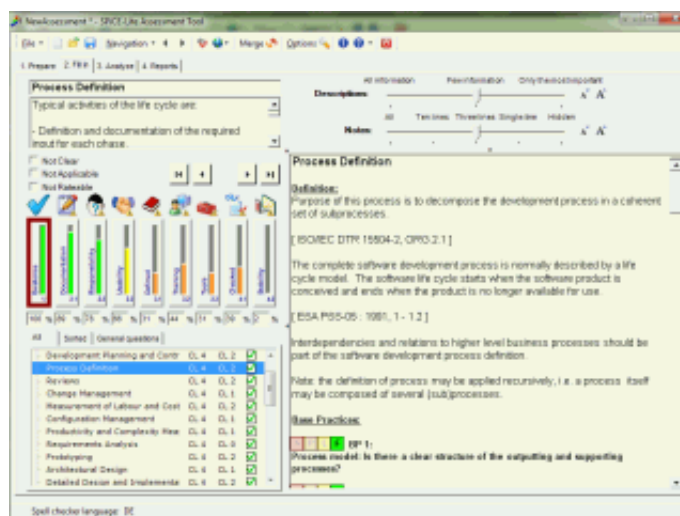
NewAssessment * - SPICE-Lite Assessment Tool

File · Navigation · Merge Options

1. Prepare 2. Fill 3. Analyse 4. Reports

Process Definition

Typical activities of the life cycle are:

- Definition and documentation of the required input for each phase.

All information Few information Only the most important
Descriptions
All Ten lines Three lines Single line Hidden
Notes

Not Clear
Not Applicable
Not Rateable

Existence Documentation Responsibility Usability Defined Training Tools Checked Quality

Process Definition

Definition:
Purpose of this process is to decompose the development process in a coherent set of subprocesses.

[ ISO/IEC DTR 15504-2, OPR.2.1 ]

The complete software development process is normally described by a life cycle model. The software life cycle starts when the software product is conceived and ends when the product is no longer available for use.

[ ESA PSS-05 : 1081, 1 - 1.2 ]

Interdependencies and relations to higher level business processes should be part of the software development process definition.

Note: the definition of process may be applied recursively, i.e. a process itself may be composed of several (sub)processes.

Base Practices:

BP 1:
Process model: Is there a clear structure of the outputting and supporting processes?

All Sorted General questions

| | | |
|---|---|---|
| Development Planning and Contr | CL 4 | CL 2 |
| Process Definition | CL 4 | CL 2 |
| Reviews | CL 4 | CL 2 |
| Change Management | CL 4 | CL 1 |
| Measurement of Labour and Cost | CL 4 | CL 2 |
| Configuration Management | CL 4 | CL 1 |
| Productivity and Complexity Mea | CL 4 | CL 1 |
| Requirements Analysis | CL 4 | CL 0 |
| Prototyping | CL 4 | CL 2 |
| Architectural Design | CL 4 | CL 1 |
| Detailed Design and Implementa | CL 4 | CL 2 |

Spell checker language: